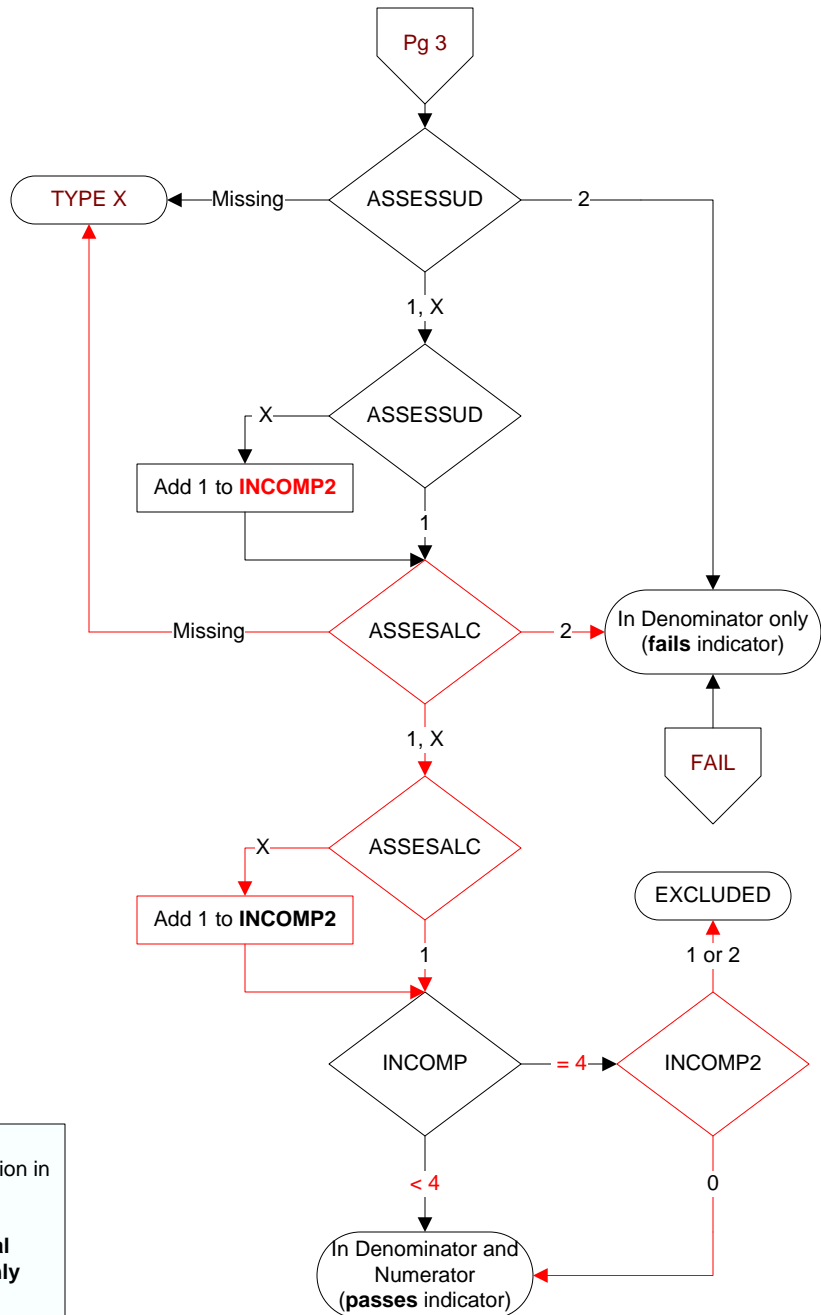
Pg 3

TYPE X

Missing

ASSESSUD

2

1, X

X

ASSESSUD

Add 1 to **INCOMP2**

1

Missing

ASSESALC

2

In Denominator only (**fails** indicator)

1, X

FAIL

X

ASSESALC

EXCLUDED

Add 1 to **INCOMP2**

1

1 or 2

INCOMP

= 4

INCOMP2

ion in

< 4

0

l
ly

In Denominator and Numerator (**passes** indicator)